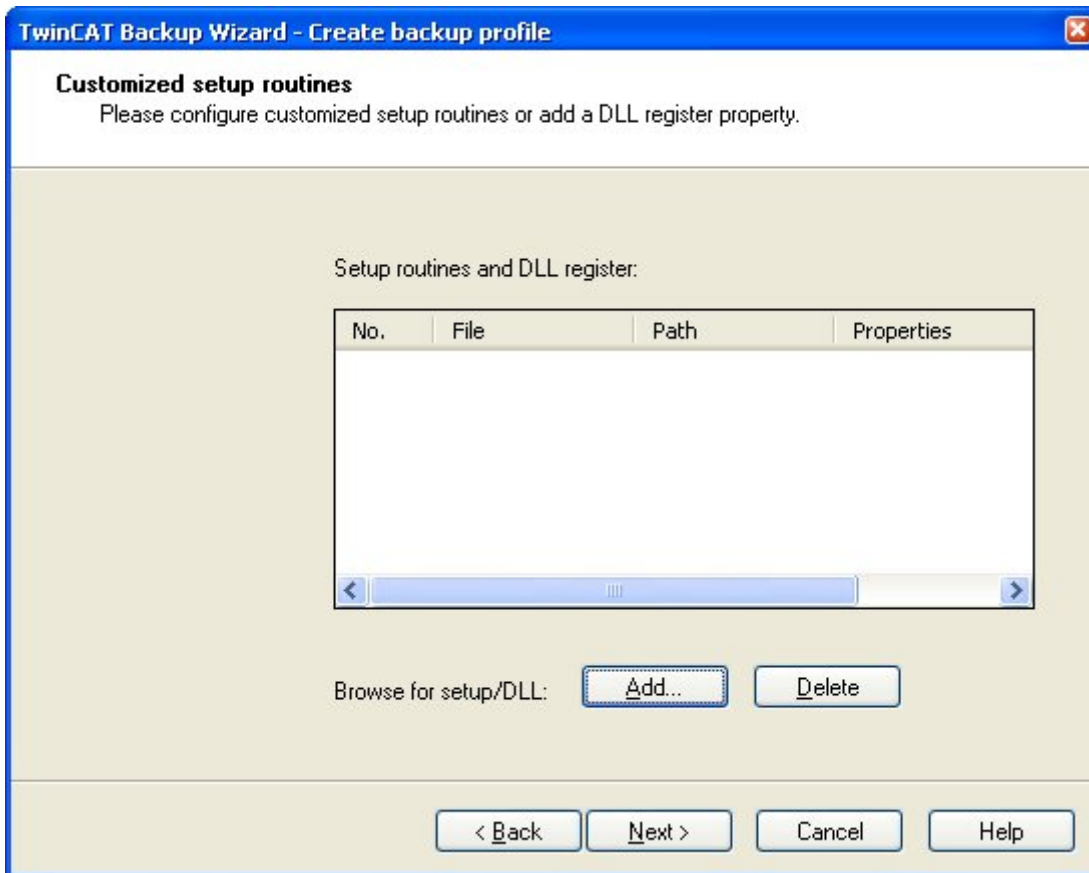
TwinCAT Backup Wizard - Create backup profile

Customized setup routines
Please configure customized setup routines or add a DLL register property.

Setup routines and DLL register:

| No. | File | Path | Properties |
|---|---|---|---|

Browse for setup/DLL: Add... Delete

< Back Next > Cancel Help